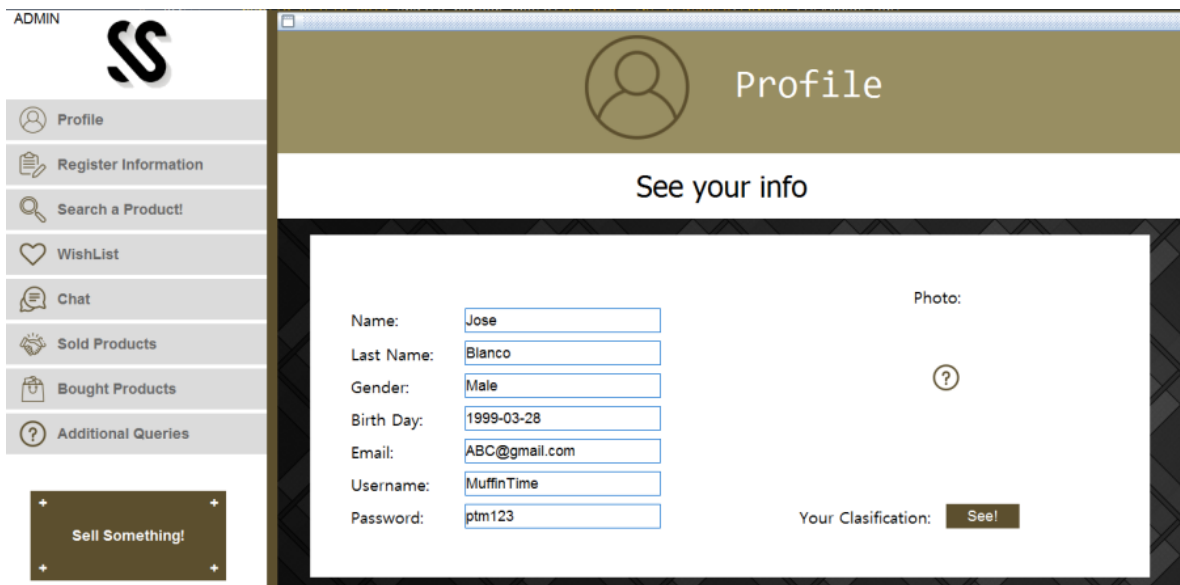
ADMIN

Profile
Register Information
Search a Product!
WishList
Chat
Sold Products
Bought Products
Additional Queries

Sell Something!

Profile

See your info

Name: Jose
Last Name: Blanco
Gender: Male
Birth Day: 1999-03-28
Email: ABC@gmail.com
Username: MuffinTime
Password: ptm123

Photo:

?

Your Clasification: See!